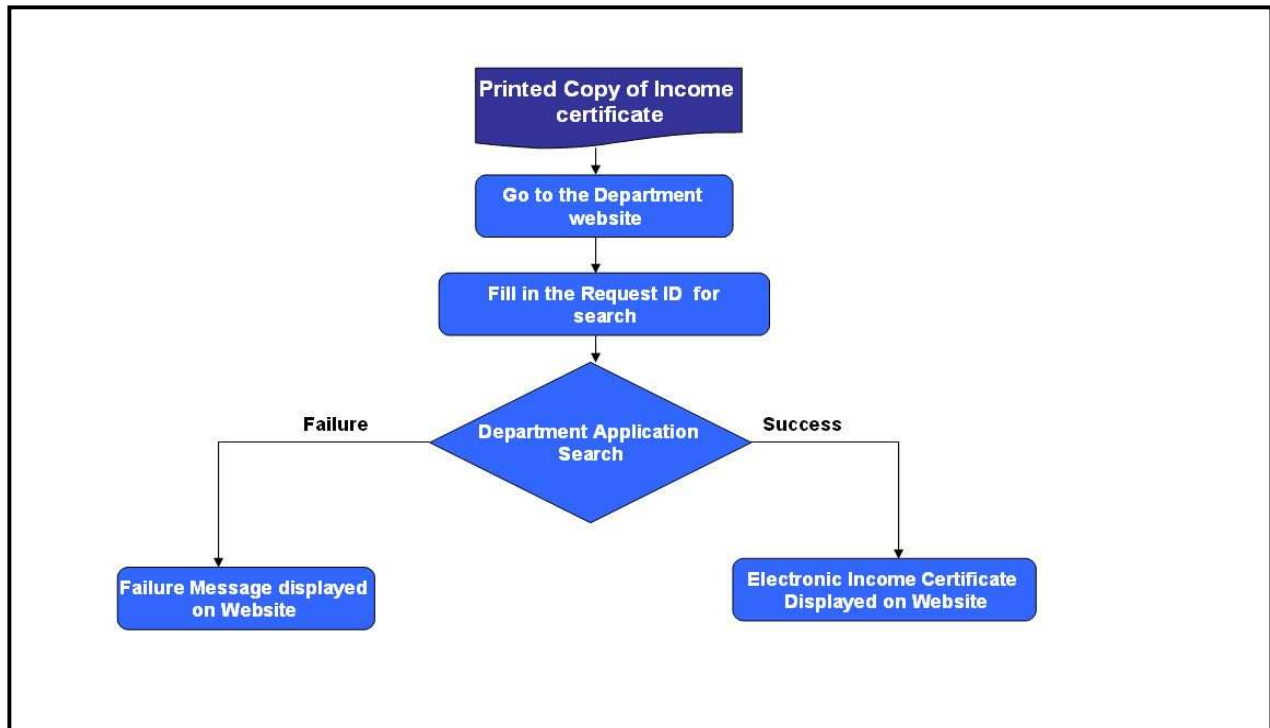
Printed Copy of Income certificate

Go to the Department website

Fill in the Request ID for search

Failure

Department Application Search

Success

Failure Message displayed on Website

Electronic Income Certificate Displayed on Website